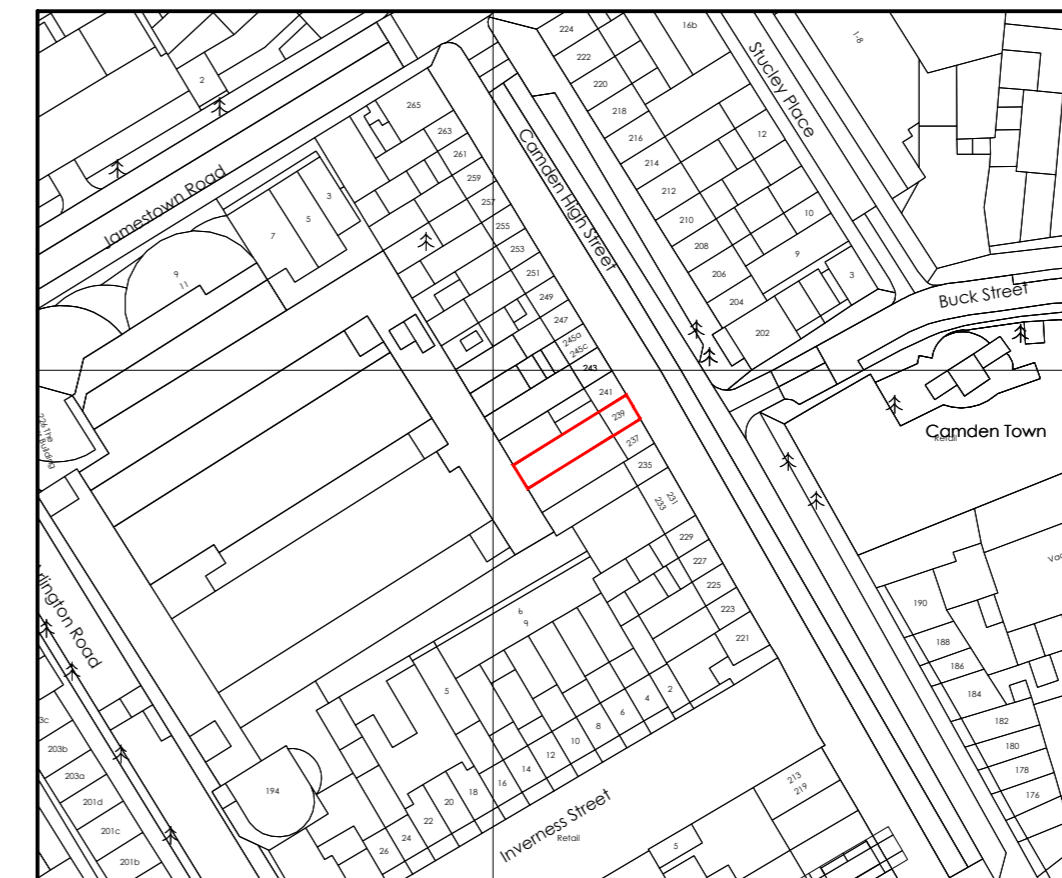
224
16b
1-8
222
Stucley Place
2
220
265
218
263
216
12
261
Camden High Street
214
259
3
Jamestown Road
212
257
5
10
255
210
7
253
208
9
9
11
251
206
3
249
204
Buck Street
247
202
245a
245c
243
241
239
Camden Town
237
Retail
235
231
233
229
227
225
Arlington Road
6
9
223
221
190
5
188
4
2
186
6
184
8
182
10
12
180
14
178
16
194
18
20
176
203b
203a
201d
201c
201b
22
24
26
Inverness Street
Retail
213
219
5